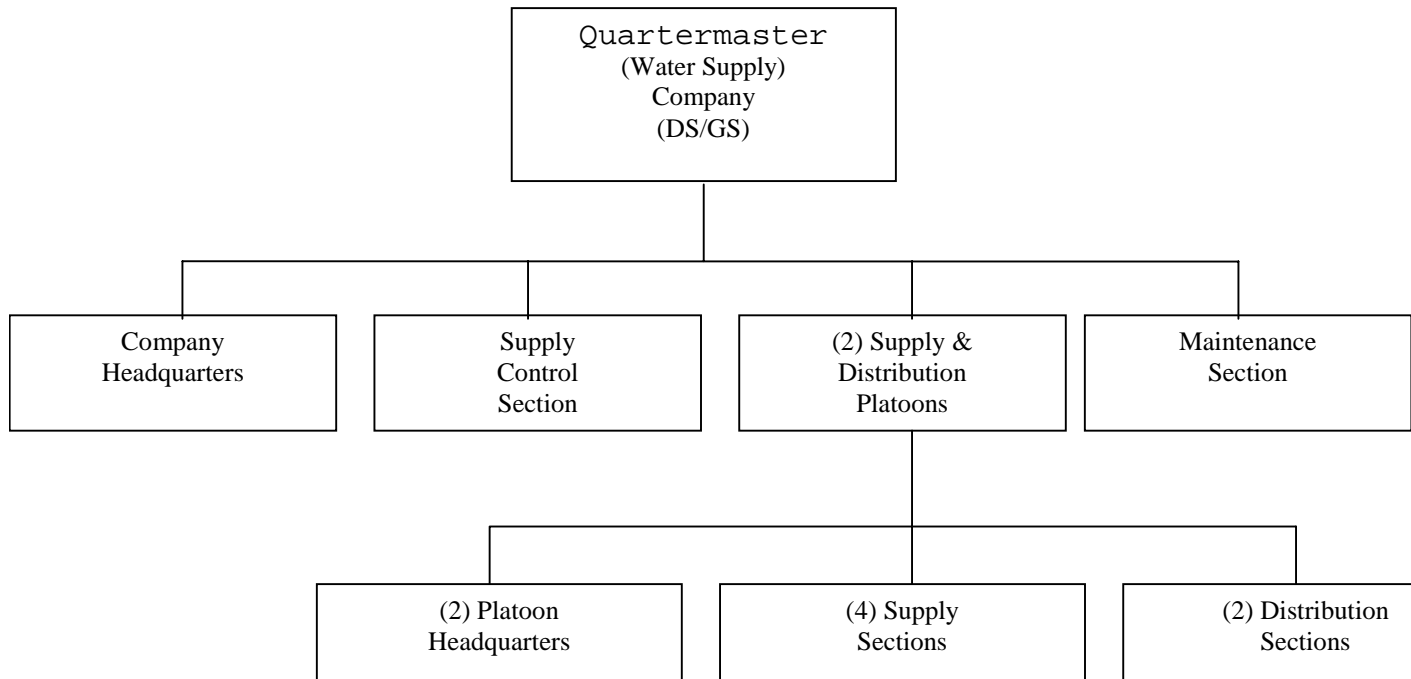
Quartermaster
(Water Supply)
Company
(DS/GS)

Company
Headquarters

Supply
Control
Section

(2) Supply &
Distribution
Platoons

Maintenance
Section

(2) Platoon
Headquarters

(4) Supply
Sections

(2) Distribution
Sections